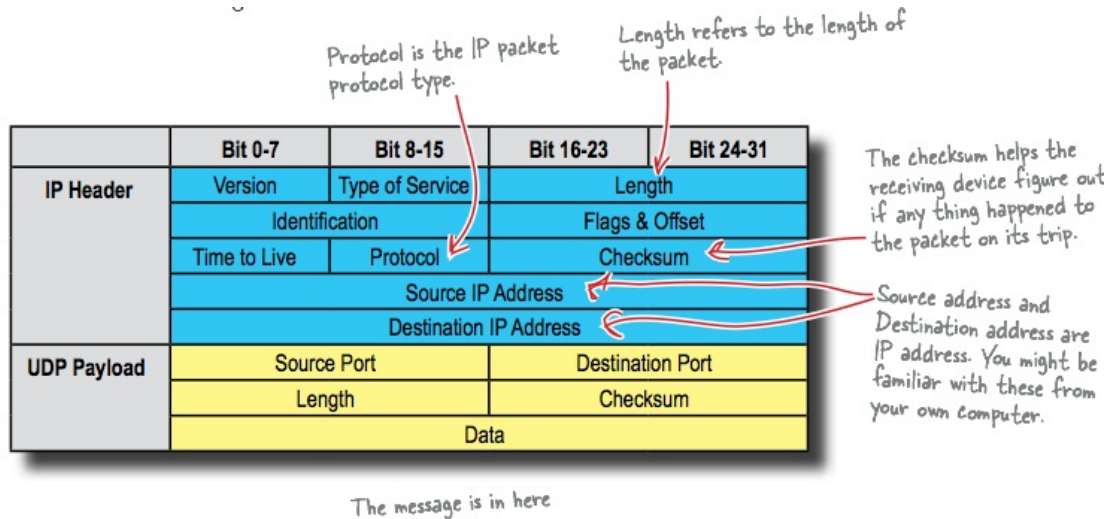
Protocol is the IP packet protocol type.

Length refers to the length of the packet.

| | Bit 0-7 | Bit 8-15 | Bit 16-23 | Bit 24-31 |
|---|---|---|---|---|
| IP Header | Version | Type of Service | Length | |
| | Identification | | Flags & Offset | |
| | Time to Live | Protocol | Checksum | |
| | Source IP Address | | | |
| | Destination IP Address | | | |
| UDP Payload | Source Port | | Destination Port | |
| | Length | | Checksum | |
| | Data | | | |

The checksum helps the receiving device figure out if any thing happened to the packet on its trip.

Source address and Destination address are IP address. You might be familiar with these from your own computer.

The message is in here